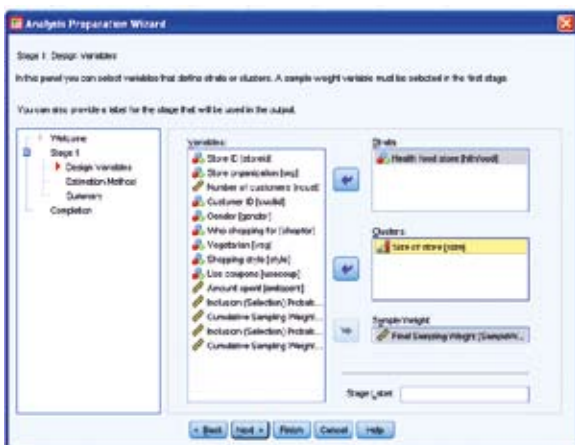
Analysis Preparation Wizard

Stage 1: Design Variables

In this panel you can select variables that define strata or clusters. A sample weight variable must be selected in the first stage.

You can also provide a label for the stage that will be used in the output.

Welcome
Stage 1
Design Variables
Estimation Method
Summary
Completion

Variables:
Store ID [storeid]
Store organization [org]
Number of customers [ncust]
Customer ID [custid]
Gender [gender]
Who shopping for [shopfor]
Vegetarian [veg]
Shopping style [style]
Use coupons [usecoup]
Amount spent [amtspent]
Inclusion (Selection) Probab...
Cumulative Sampling Weight...
Inclusion (Selection) Probab...
Cumulative Sampling Weight...

Strata:
Health food store [hlthfood]

Clusters:
Size of store [size]

Sample Weight:
Final Sampling Weight [SampleW...

Stage Label:

< Back Next > Finish Cancel Help